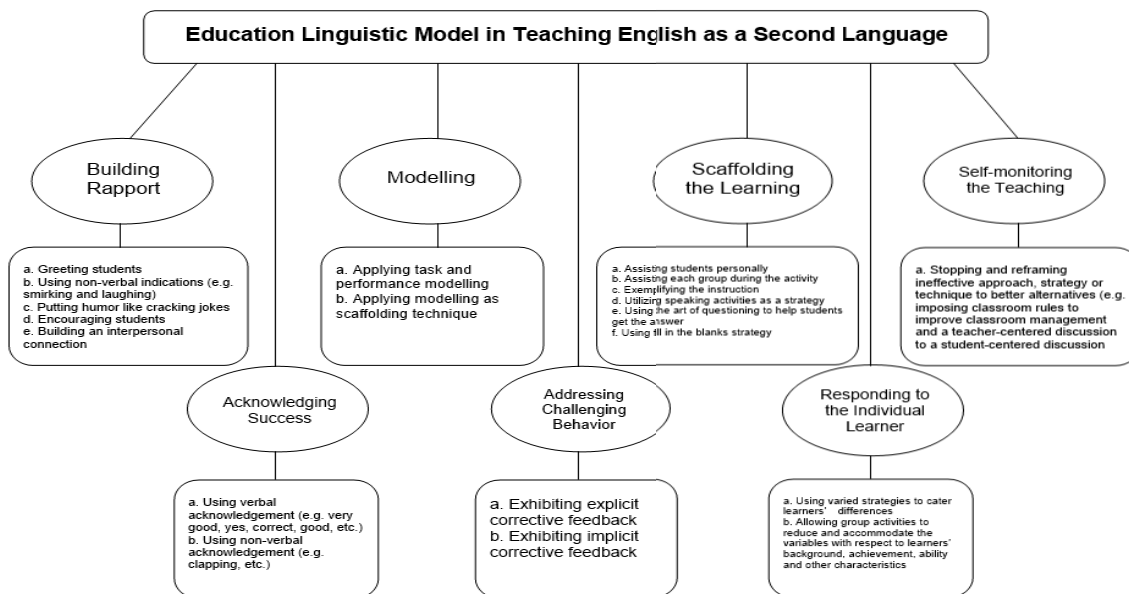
Education Linguistic Model in Teaching English as a Second Language

Building Rapport

a. Greeting students
b. Using non-verbal indications (e.g. smirking and laughing)
c. Putting humor like cracking jokes
d. Encouraging students
e. Building an interpersonal connection

Acknowledging Success

a. Using verbal acknowledgement (e.g. very good, yes, correct, good, etc.)
b. Using non-verbal acknowledgement (e.g. clapping, etc.)

Modelling

a. Applying task and performance modelling
b. Applying modelling as scaffolding technique

Addressing Challenging Behavior

a. Exhibiting explicit corrective feedback
b. Exhibiting implicit corrective feedback

Scaffolding the Learning

a. Assisting students personally
b. Assisting each group during the activity
c. Exemplifying the instruction
d. Utilizing speaking activities as a strategy
e. Using the art of questioning to help students get the answer
f. Using fill in the blanks strategy

Responding to the Individual Learner

a. Using varied strategies to cater learners' differences
b. Allowing group activities to reduce and accommodate the variables with respect to learners' background, achievement, ability and other characteristics

Self-monitoring the Teaching

a. Stopping and reframing ineffective approach, strategy or technique to better alternatives (e.g. imposing classroom rules to improve classroom management and a teacher-centered discussion to a student-centered discussion